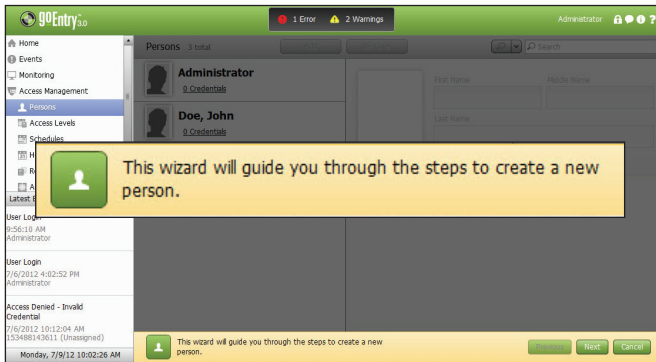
goEntry 3.0

1 Error 2 Warnings

Administrator

Home
Events
Monitoring
Access Management
Persons
Access Levels
Schedules
H
R
A

Latest E

User Login
9:56:10 AM
Administrator

User Login
7/6/2012 4:02:52 PM
Administrator

Access Denied - Invalid Credential
7/6/2012 10:12:04 AM
153488143611 (Unassigned)

Monday, 7/9/12 10:02:26 AM

Persons 3 total

Search

Administrator
0 Credentials

Doe, John
0 Credentials

First Name
Middle Name
Last Name

This wizard will guide you through the steps to create a new person.

This wizard will guide you through the steps to create a new person.

Previous
Next
Cancel